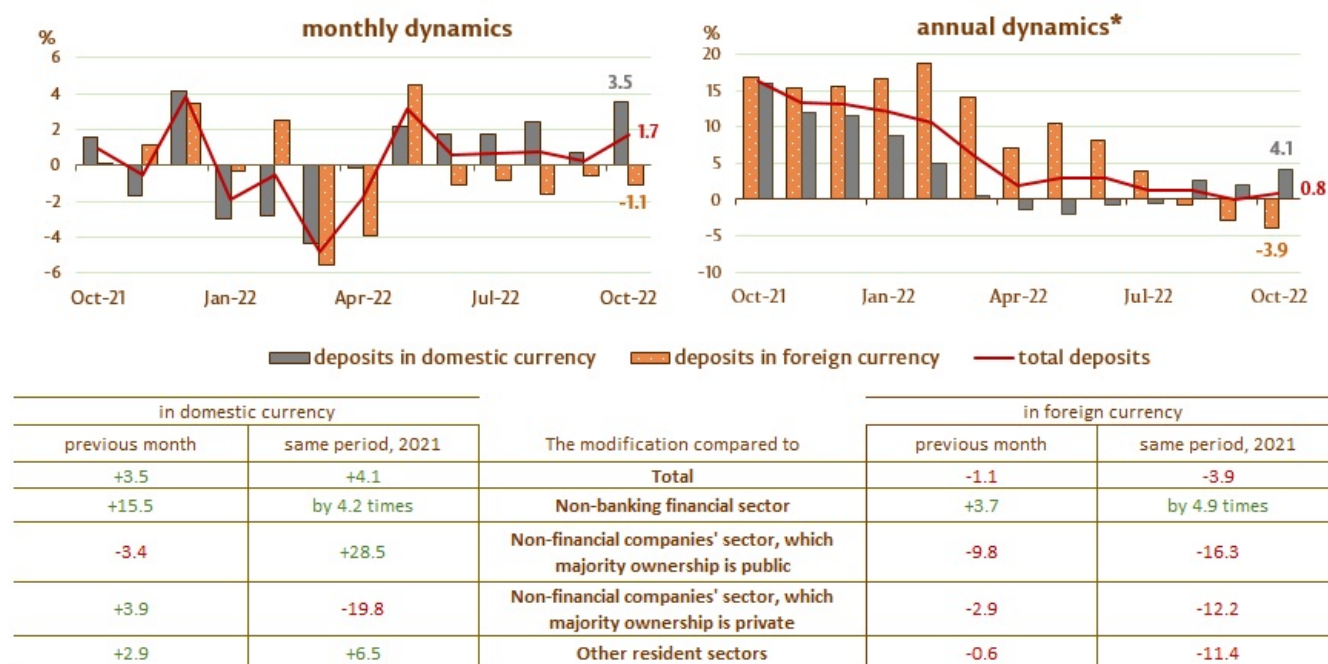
monthly dynamics

%
6
4
2
0
-2
-4
-6

3.5
1.7
-1.1

Oct-21
Jan-22
Apr-22
Jul-22
Oct-22

annual dynamics*

%
20
15
10
5
0
-5
-10

4.1
0.8
-3.9

Oct-21
Jan-22
Apr-22
Jul-22
Oct-22

deposits in domestic currency
deposits in foreign currency
total deposits

| in domestic currency | | | in foreign currency | |
|---|---|---|---|---|
| previous month | same period, 2021 | The modification compared to | previous month | same period, 2021 |
| +3.5 | +4.1 | Total | -1.1 | -3.9 |
| +15.5 | by 4.2 times | Non-banking financial sector | +3.7 | by 4.9 times |
| -3.4 | +28.5 | Non-financial companies' sector, which majority ownership is public | -9.8 | -16.3 |
| +3.9 | -19.8 | Non-financial companies' sector, which majority ownership is private | -2.9 | -12.2 |
| +2.9 | +6.5 | Other resident sectors | -0.6 | -11.4 |